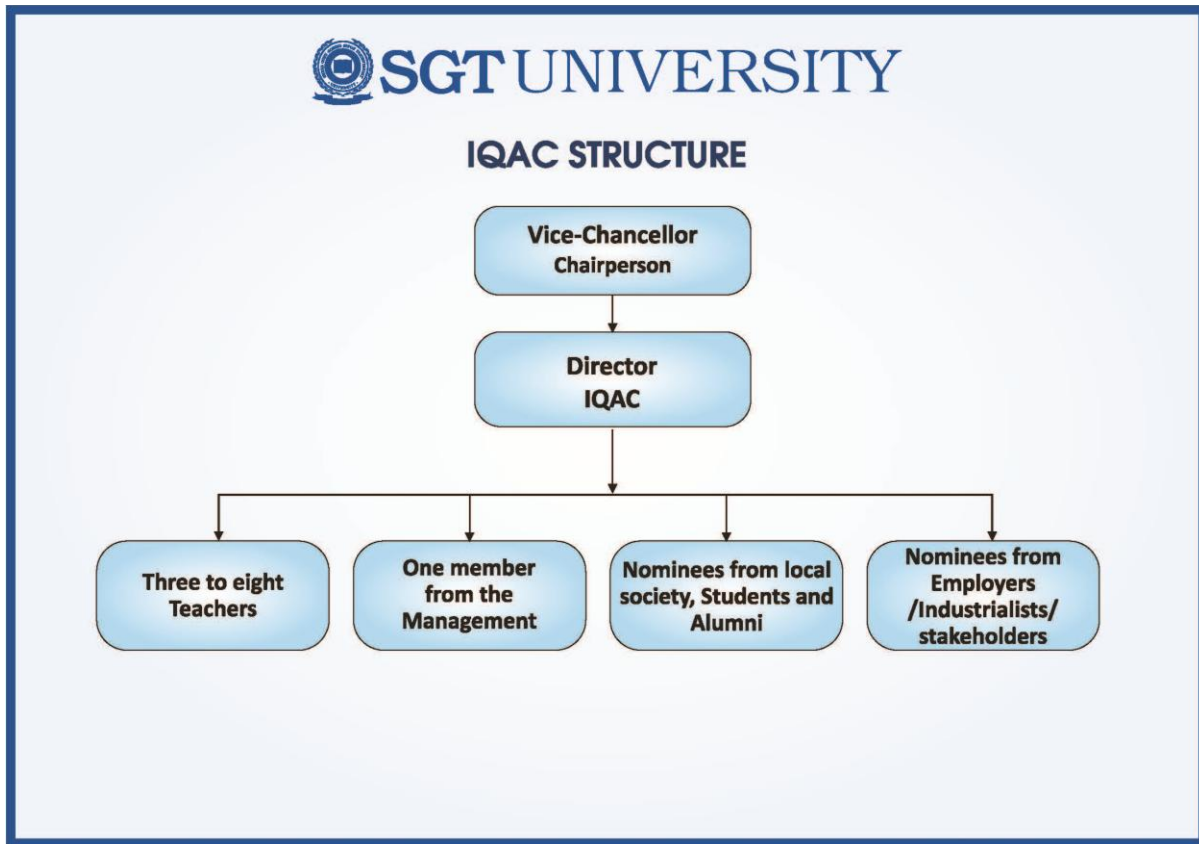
SGT UNIVERSITY

IQAC STRUCTURE

Vice-Chancellor
Chairperson

Director
IQAC

Three to eight Teachers

One member from the Management

Nominees from local society, Students and Alumni

Nominees from Employers /Industrialists/ stakeholders